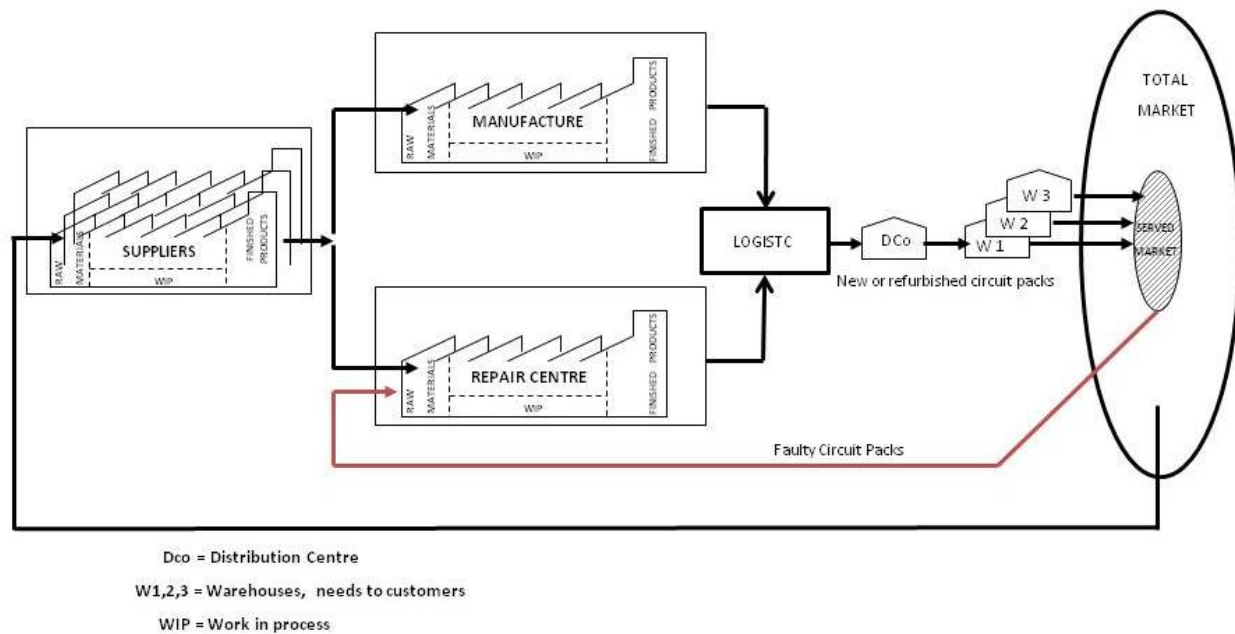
TOTAL MARKET

RAW MATERIALS MANUFACTURE WIP FINISHED PRODUCTS

RAW MATERIALS SUPPLIERS WIP FINISHED PRODUCTS

LOGISTC

DCo

W 3

W 2

W 1

SERVED MARKET

New or refurbished circuit packs

RAW MATERIALS REPAIR CENTRE WIP FINISHED PRODUCTS

Faulty Circuit Packs

Dco = Distribution Centre

W1,2,3 = Warehouses, needs to customers

WIP = Work in process